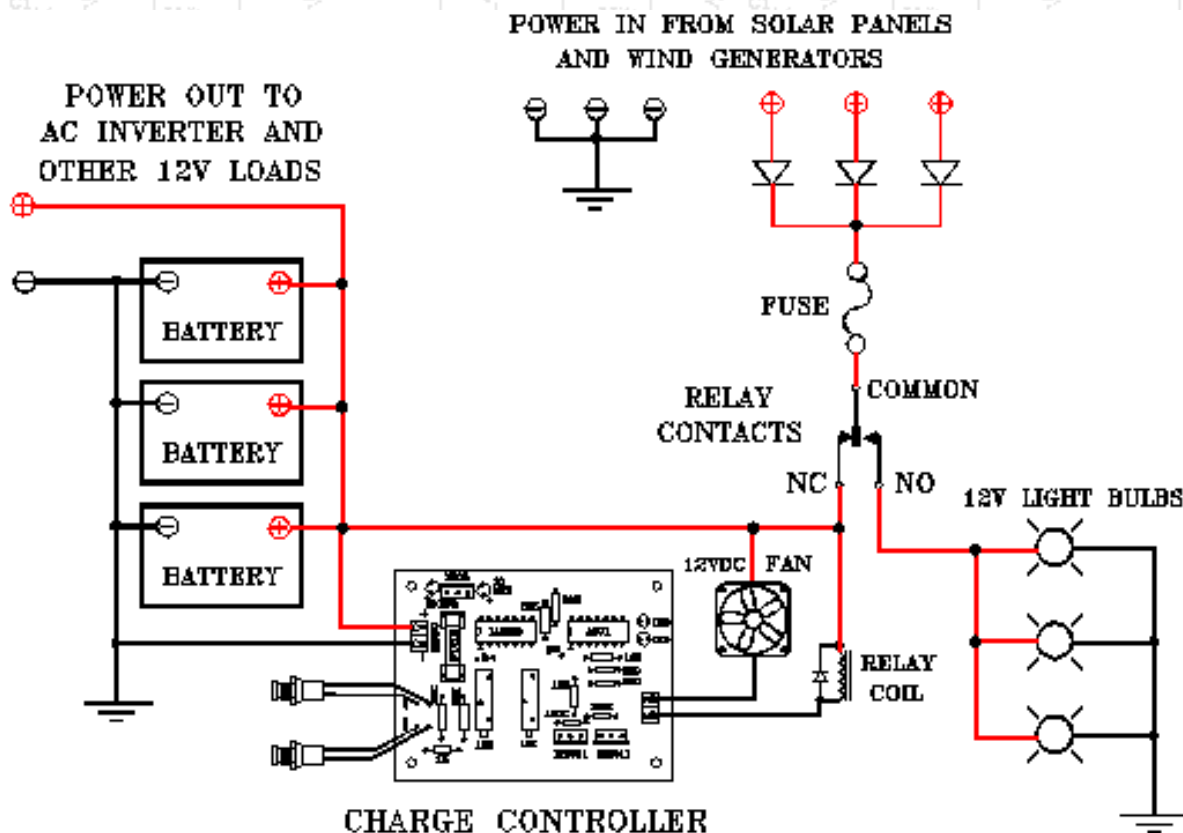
POWER IN FROM SOLAR PANELS AND WIND GENERATORS

POWER OUT TO AC INVERTER AND OTHER 12V LOADS

BATTERY

BATTERY

BATTERY

FUSE

COMMON

RELAY CONTACTS

NC

NO

12V LIGHT BULBS

12VDC FAN

RELAY COIL

CHARGE CONTROLLER